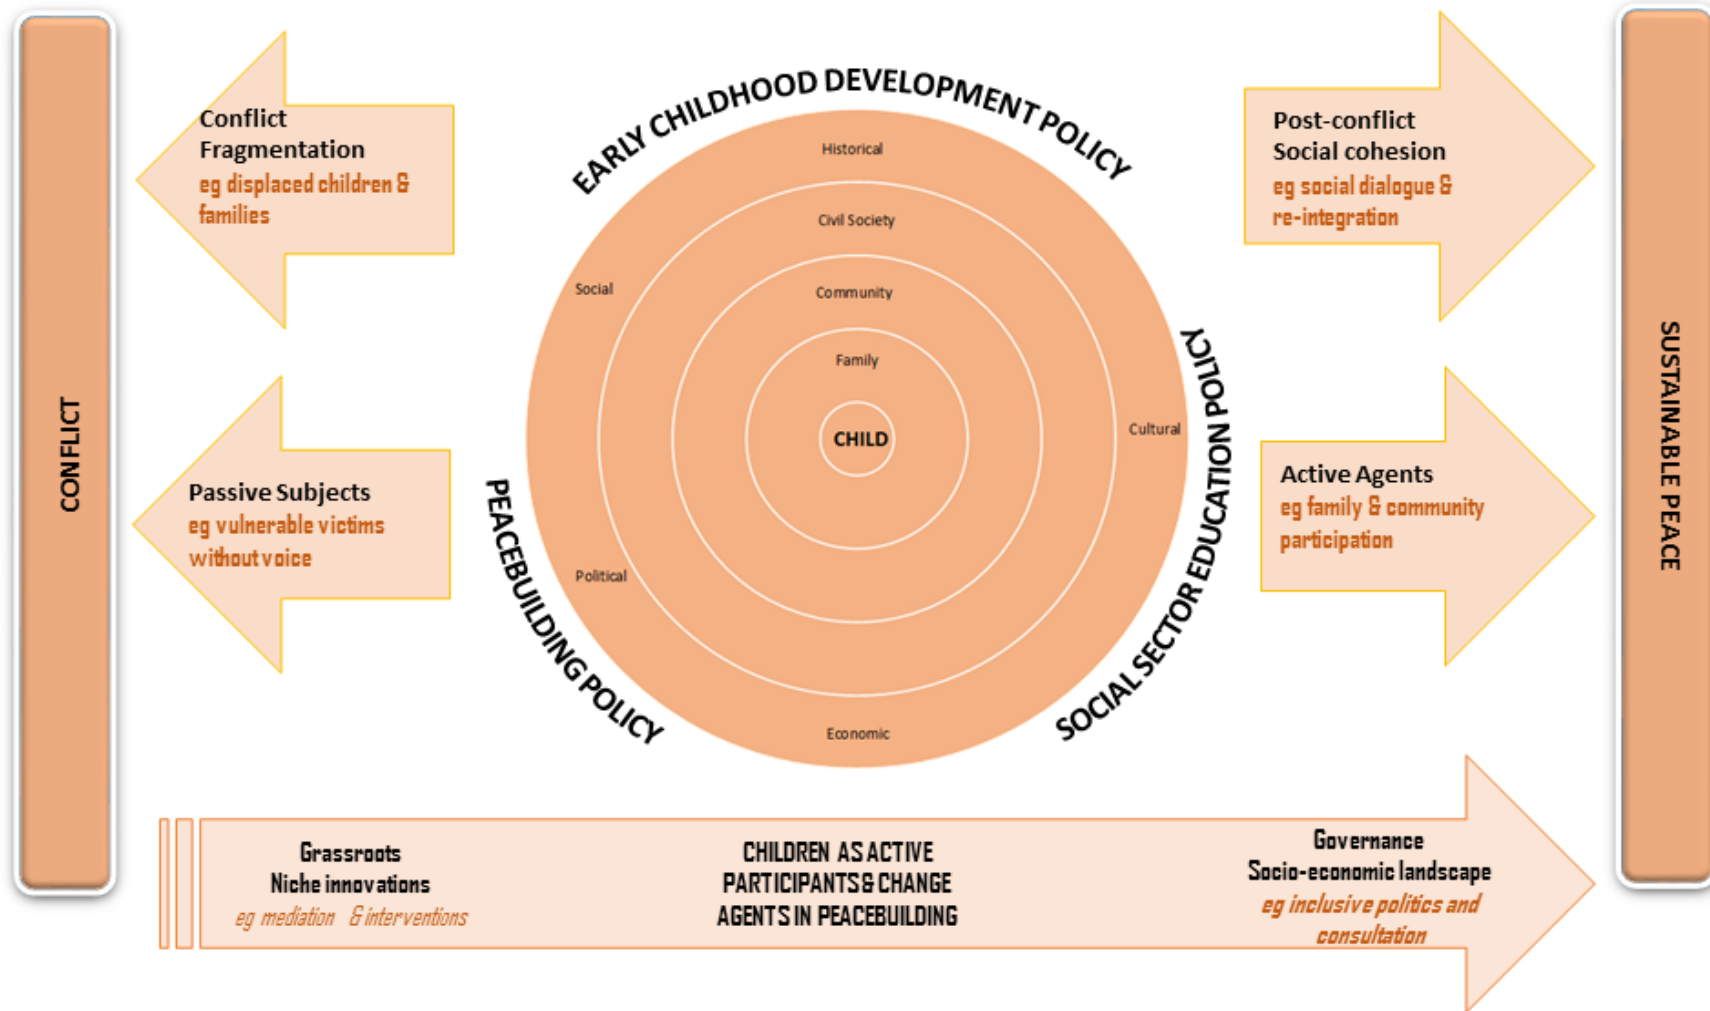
CONFLICT

Conflict
Fragmentation
eg displaced children & families

Passive Subjects
eg vulnerable victims without voice

EARLY CHILDHOOD DEVELOPMENT POLICY

Historical
Civil Society
Social
Community
Family
CHILD
Cultural
Political
Economic

PEACEBUILDING POLICY

SOCIAL SECTOR EDUCATION POLICY

Post-conflict
Social cohesion
eg social dialogue & re-integration

Active Agents
eg family & community participation

SUSTAINABLE PEACE

Grassroots
Niche innovations
eg mediation & interventions

CHILDREN AS ACTIVE PARTICIPANTS & CHANGE AGENTS IN PEACEBUILDING

Governance
Socio-economic landscape
eg inclusive politics and consultation